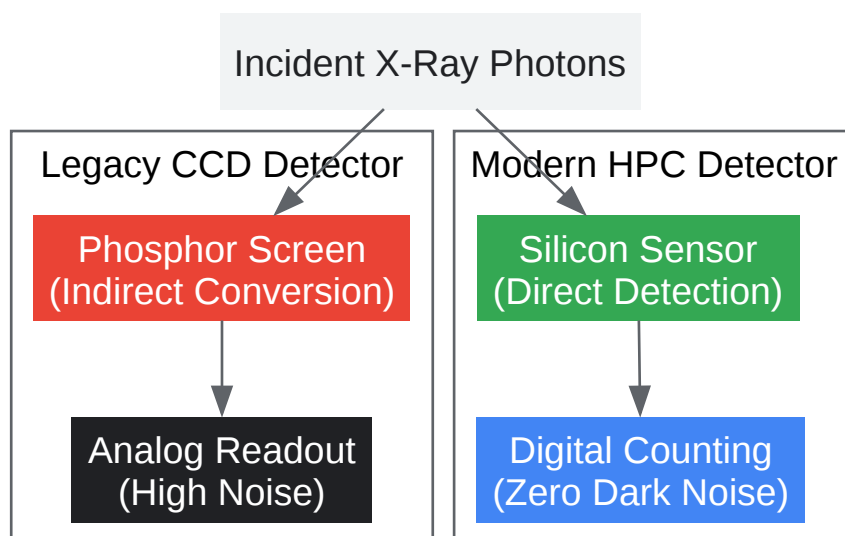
Incident X-Ray Photons

Legacy CCD Detector

Phosphor Screen (Indirect Conversion)

Analog Readout (High Noise)

Modern HPC Detector

Silicon Sensor (Direct Detection)

Digital Counting (Zero Dark Noise)